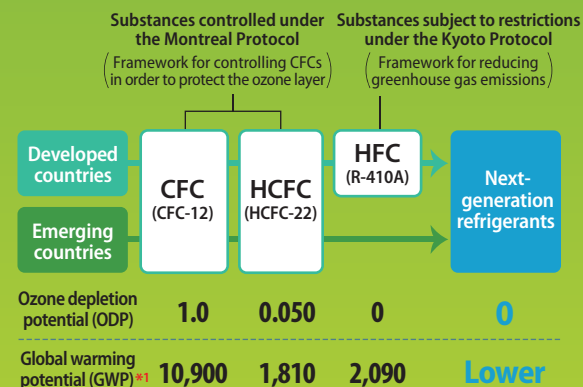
Substances controlled under the Montreal Protocol
(Framework for controlling CFCs in order to protect the ozone layer)

Substances subject to restrictions under the Kyoto Protocol
(Framework for reducing greenhouse gas emissions)

Developed countries

Emerging countries

CFC (CFC-12)

HCFC (HCFC-22)

HFC (R-410A)

Next-generation refrigerants

| Ozone depletion potential (ODP) | 1.0 | 0.050 | 0 | 0 |
|---|---|---|---|---|
| Global warming potential (GWP)*1 | 10,900 | 1,810 | 2,090 | Lower |